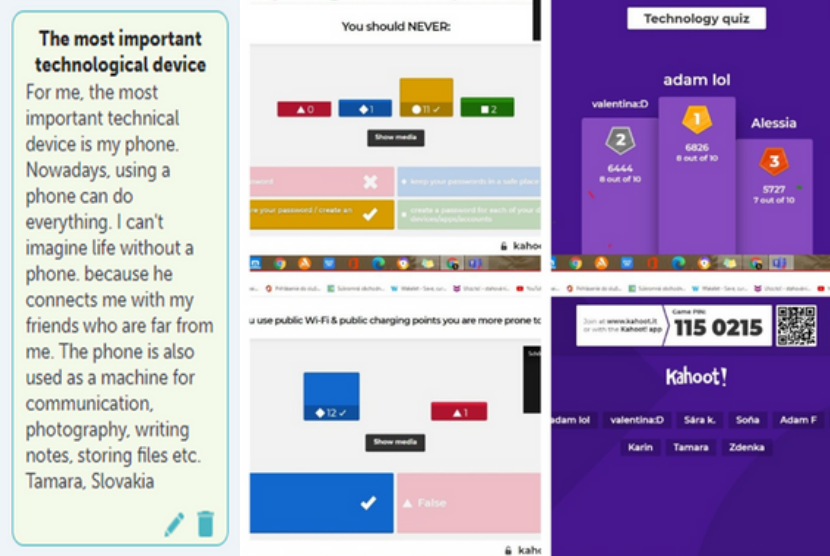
The most important technological device

For me, the most important technical device is my phone. Nowadays, using a phone can do everything. I can't imagine life without a phone. because he connects me with my friends who are far from me. The phone is also used as a machine for communication, photography, writing notes, storing files etc. Tamara, Slovakia

You should NEVER:

0

1

11

2

Show media

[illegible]sword

keep your passwords in a safe place

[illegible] your password / create an

create a password for each of your devices/apps/accounts

kahoo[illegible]

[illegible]u use public Wi-Fi & public charging points you are more prone to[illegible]

12

1

Show media

False

kah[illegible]

Technology quiz

adam lol

valentina:D

Alessia

2

6444

8 out of 10

1

6826

8 out of 10

3

5727

7 out of 10

Join at www.kahoot.it or with the Kahoot! app

Game PIN:

115 0215

Kahoot!

adam lol

valentina:D

Sára k.

Soňa

Adam F

Karin

Tamara

Zdenka